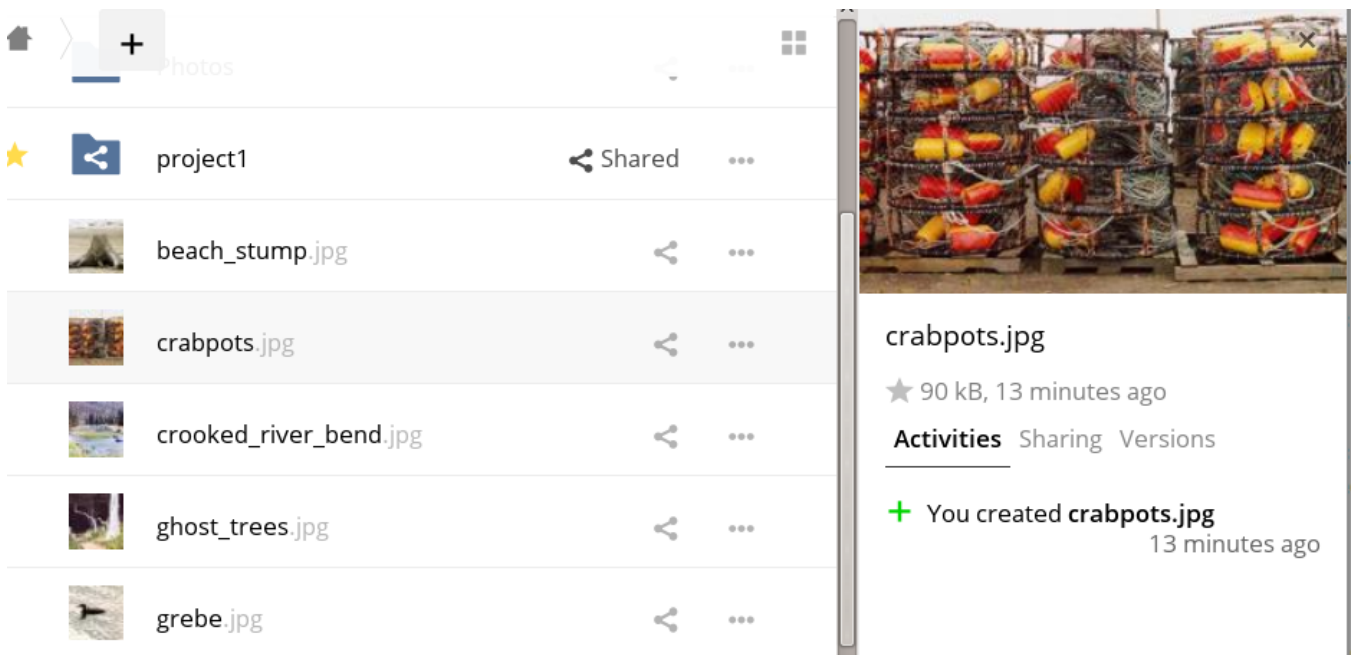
+

Photos

project1

Shared

beach_stump.jpg

crabpots.jpg

crooked_river_bend.jpg

ghost_trees.jpg

grebe.jpg

crabpots.jpg

90 kB, 13 minutes ago

Activities Sharing Versions

+ You created **crabpots.jpg**
13 minutes ago